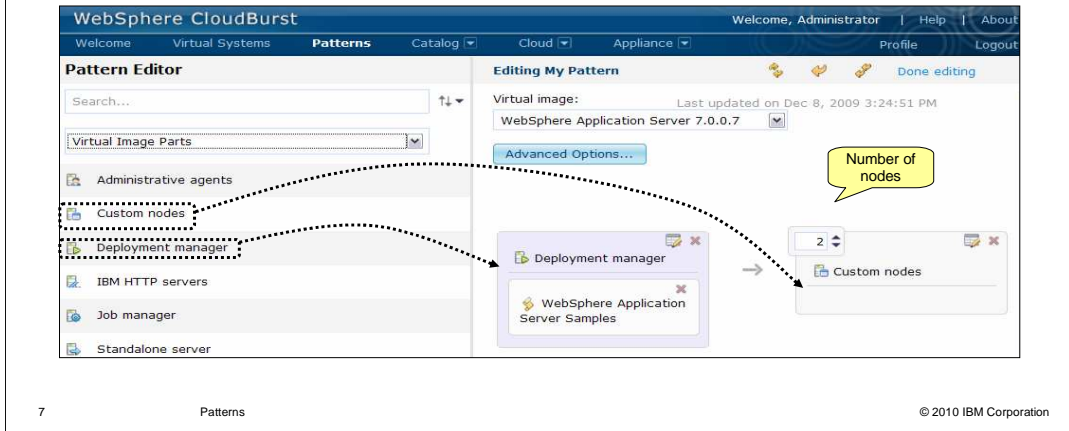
WebSphere CloudBurst

Welcome, Administrator | Help | About

Welcome Virtual Systems Patterns Catalog Cloud Appliance

Profile Logout

Pattern Editor

Search...

Virtual Image Parts

Administrative agents

Custom nodes

Deployment manager

IBM HTTP servers

Job manager

Standalone server

Editing My Pattern

Done editing

Virtual image:

Last updated on Dec 8, 2009 3:24:51 PM

WebSphere Application Server 7.0.0.7

Advanced Options...

Number of nodes

Deployment manager

WebSphere Application Server Samples

2

Custom nodes

7

Patterns

© 2010 IBM Corporation